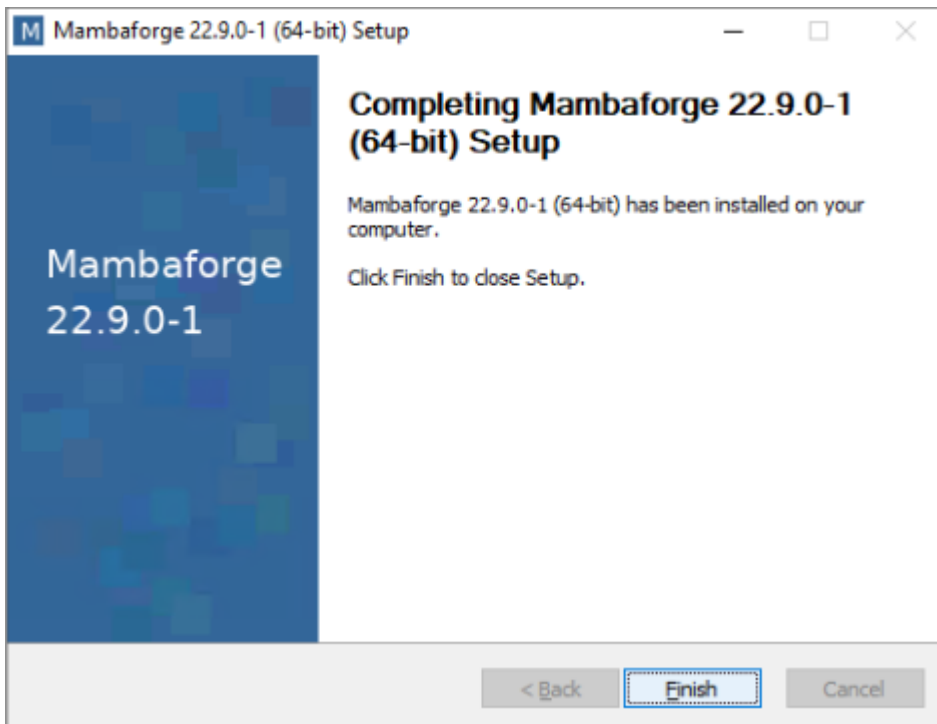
M Mambaforge 22.9.0-1 (64-bit) Setup

Mambaforge
22.9.0-1

Completing Mambaforge 22.9.0-1 (64-bit) Setup

Mambaforge 22.9.0-1 (64-bit) has been installed on your computer.

Click Finish to close Setup.

< Back Finish Cancel